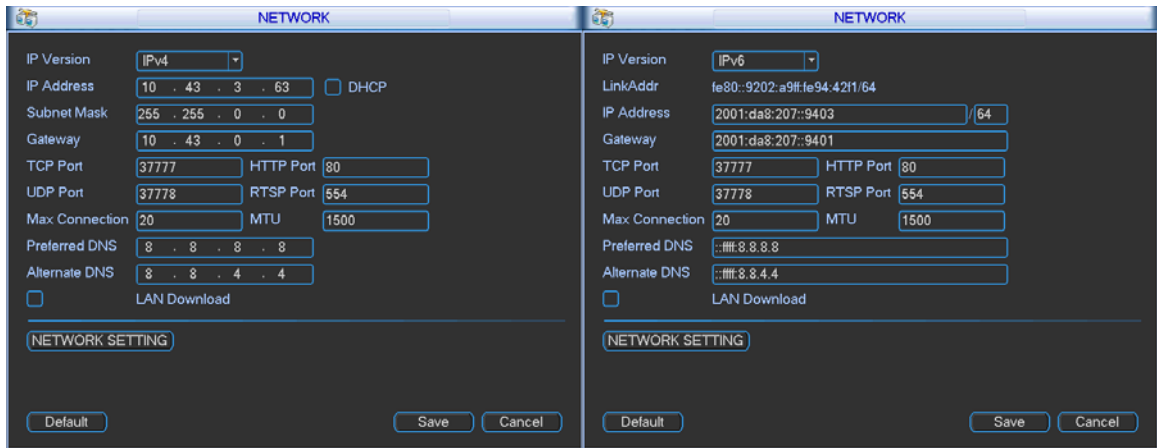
NETWORK

IP Version IPv4
IP Address 10 . 43 . 3 . 63 DHCP
Subnet Mask 255 . 255 . 0 . 0
Gateway 10 . 43 . 0 . 1
TCP Port 37777 HTTP Port 80
UDP Port 37778 RTSP Port 554
Max Connection 20 MTU 1500
Preferred DNS 8 . 8 . 8 . 8
Alternate DNS 8 . 8 . 4 . 4
LAN Download

NETWORK SETTING

Default Save Cancel

NETWORK

IP Version IPv6
LinkAddr fe80::9202:a9ff:fe94:42f1/64
IP Address 2001:da8:207::9403 / 64
Gateway 2001:da8:207::9401
TCP Port 37777 HTTP Port 80
UDP Port 37778 RTSP Port 554
Max Connection 20 MTU 1500
Preferred DNS ::ffff:8.8.8.8
Alternate DNS ::ffff:8.8.4.4
LAN Download

NETWORK SETTING

Default Save Cancel